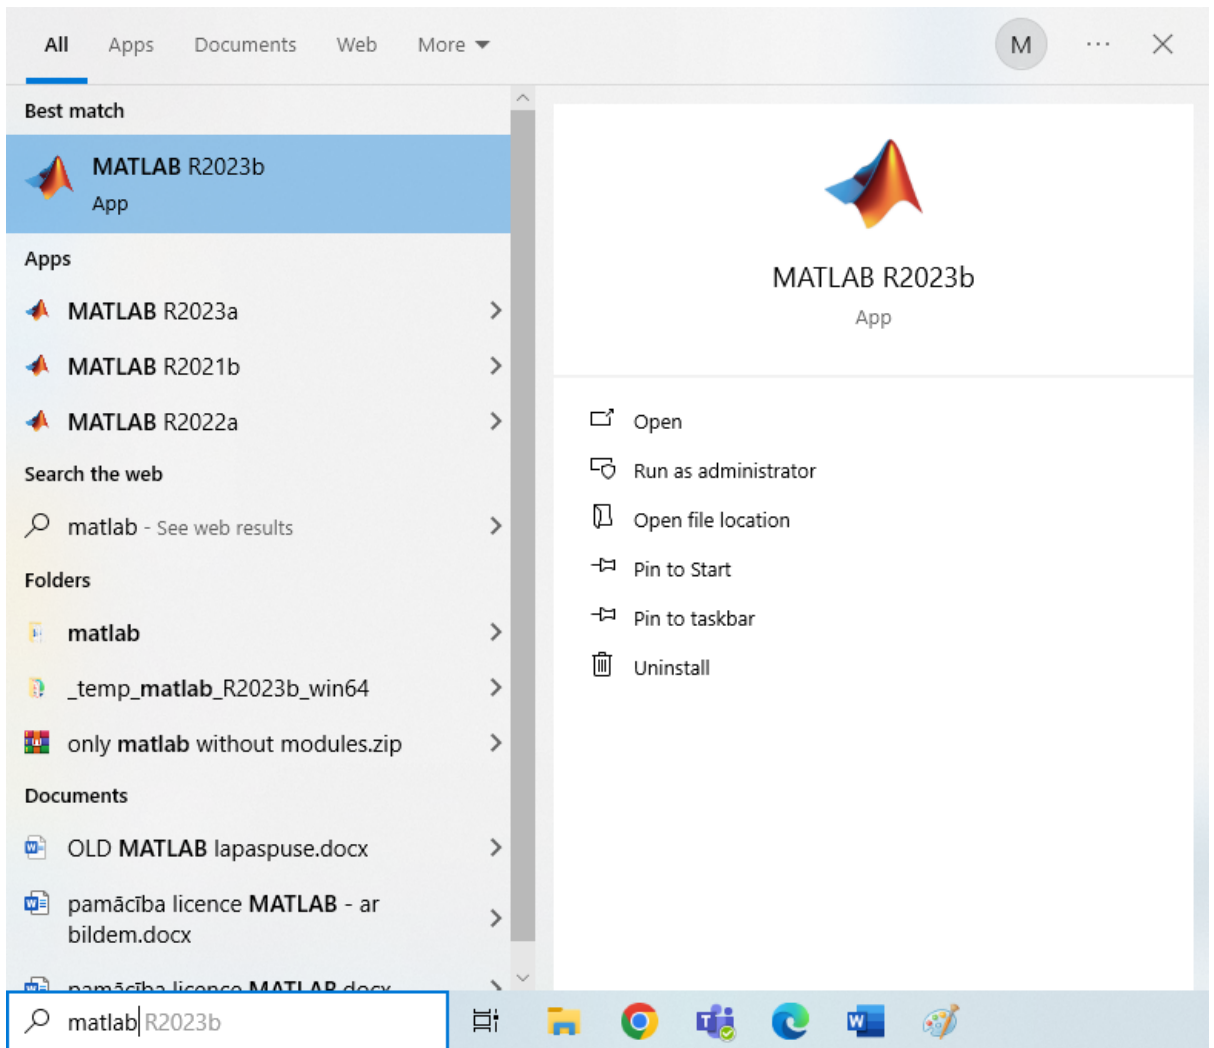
All Apps Documents Web More

M

Best match

MATLAB R2023b
App

Apps

MATLAB R2023a

MATLAB R2021b

MATLAB R2022a

Search the web

matlab - See web results

Folders

matlab

_temp_matlab_R2023b_win64

only matlab without modules.zip

Documents

OLD MATLAB lapaspuse.docx

pamācība licence MATLAB - ar bildem.docx

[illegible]

MATLAB R2023b
App

Open

Run as administrator

Open file location

Pin to Start

Pin to taskbar

Uninstall

matlab R2023b